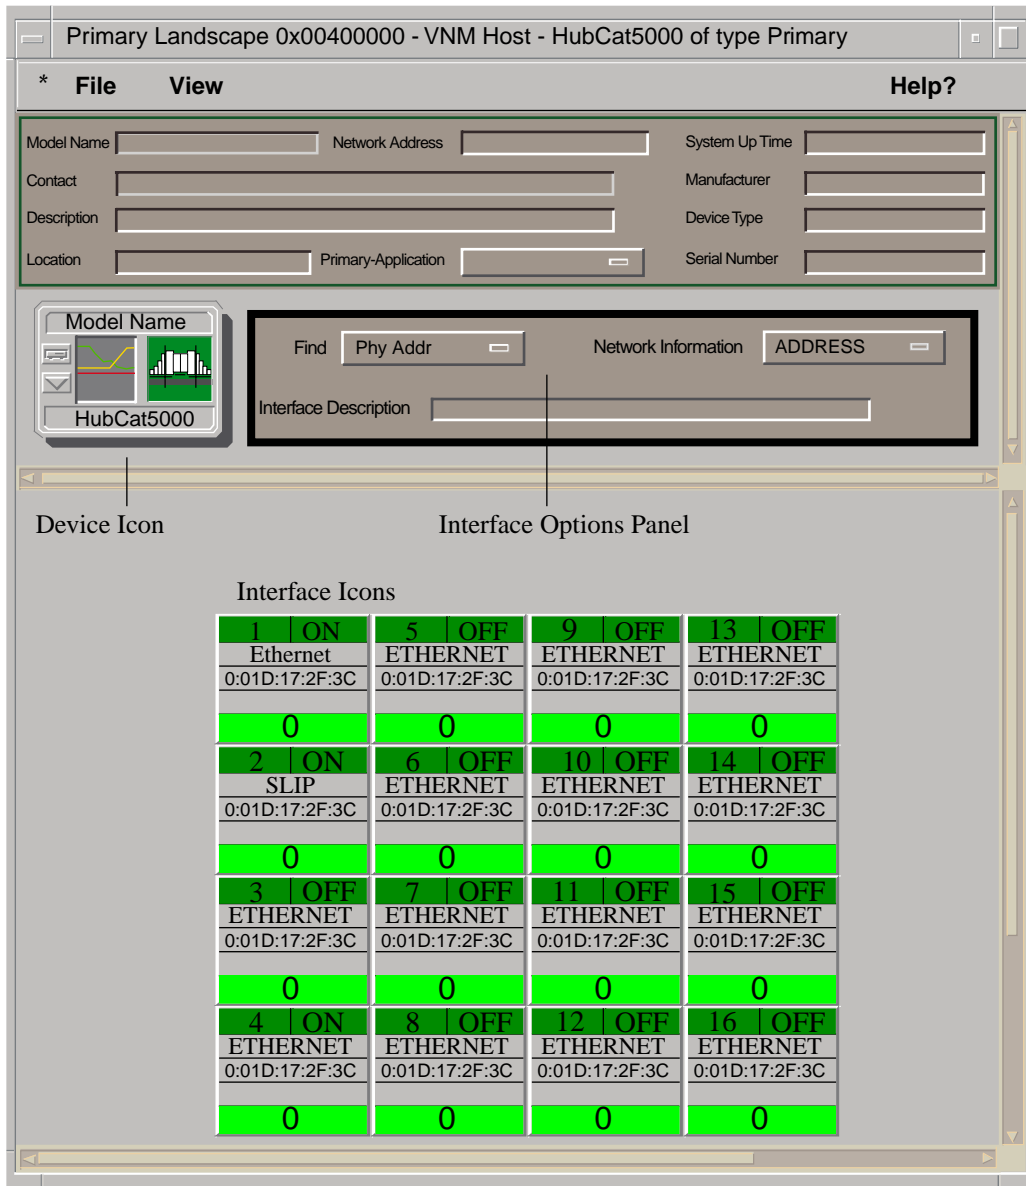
Primary Landscape 0x00400000 - VNM Host - HubCat5000 of type Primary

* File View Help?

Model Name
Network Address
System Up Time
Contact
Manufacturer
Description
Device Type
Location
Primary-Application
Serial Number

Model Name
HubCat5000

Find Phy Addr
Network Information ADDRESS
Interface Description

Device Icon
Interface Options Panel

Interface Icons

| 1 ON Ethernet 0:01D:17:2F:3C 0 | 5 OFF ETHERNET 0:01D:17:2F:3C 0 | 9 OFF ETHERNET 0:01D:17:2F:3C 0 | 13 OFF ETHERNET 0:01D:17:2F:3C 0 |
|---|---|---|---|
| 2 ON SLIP 0:01D:17:2F:3C 0 | 6 OFF ETHERNET 0:01D:17:2F:3C 0 | 10 OFF ETHERNET 0:01D:17:2F:3C 0 | 14 OFF ETHERNET 0:01D:17:2F:3C 0 |
| 3 OFF ETHERNET 0:01D:17:2F:3C 0 | 7 OFF ETHERNET 0:01D:17:2F:3C 0 | 11 OFF ETHERNET 0:01D:17:2F:3C 0 | 15 OFF ETHERNET 0:01D:17:2F:3C 0 |
| 4 ON ETHERNET 0:01D:17:2F:3C 0 | 8 OFF ETHERNET 0:01D:17:2F:3C 0 | 12 OFF ETHERNET 0:01D:17:2F:3C 0 | 16 OFF ETHERNET 0:01D:17:2F:3C 0 |